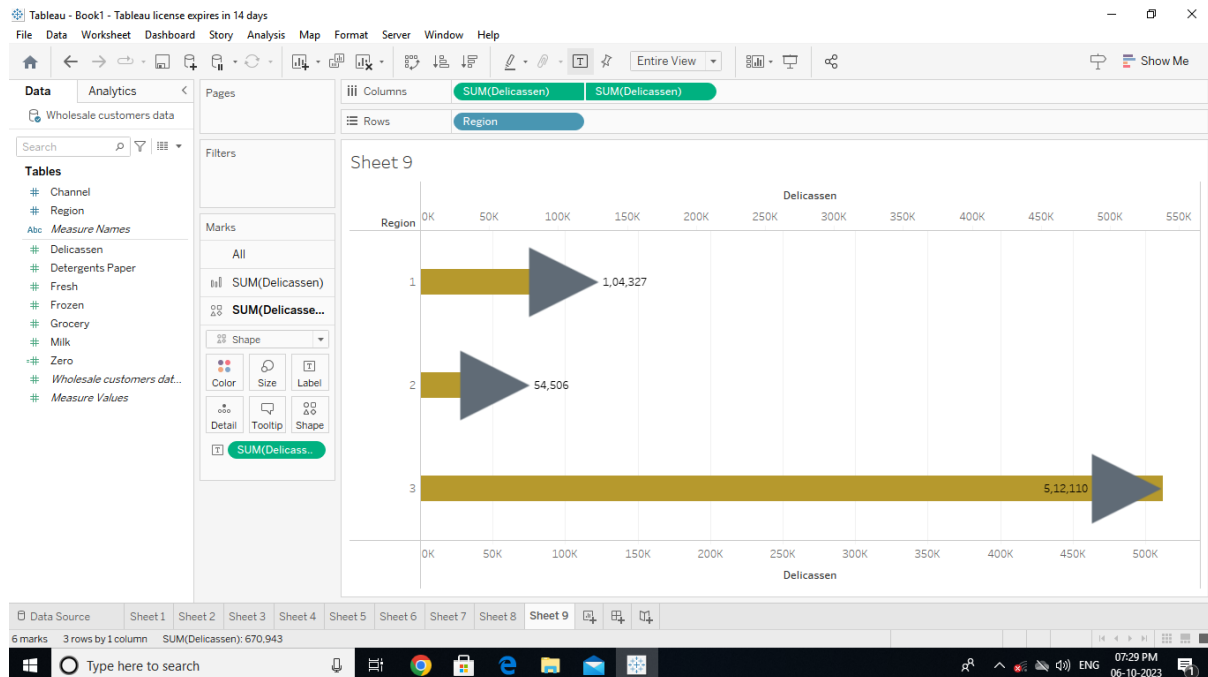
Tableau - Book1 - Tableau license expires in 14 days

File Data Worksheet Dashboard Story Analysis Map Format Server Window Help

Entire View

Show Me

Data Analytics

Wholesale customers data

Search

Tables

Channel
Region
Measure Names
Delicassen
Detergents Paper
Fresh
Frozen
Grocery
Milk
Zero
Wholesale customers dat...
Measure Values

Pages

Filters

Marks

All

SUM(Delicassen)

SUM(Delicasse...

Shape

Color Size Label

Detail Tooltip Shape

SUM(Delicass..

Columns SUM(Delicassen) SUM(Delicassen)

Rows Region

Sheet 9

Delicassen

Region

0K 50K 100K 150K 200K 250K 300K 350K 400K 450K 500K 550K

1 1,04,327

2 54,506

3 5,12,110

0K 50K 100K 150K 200K 250K 300K 350K 400K 450K 500K

Delicassen

Data Source Sheet 1 Sheet 2 Sheet 3 Sheet 4 Sheet 5 Sheet 6 Sheet 7 Sheet 8 Sheet 9

6 marks 3 rows by 1 column SUM(Delicassen): 670,943

Type here to search

ENG 07:29 PM 06-10-2023